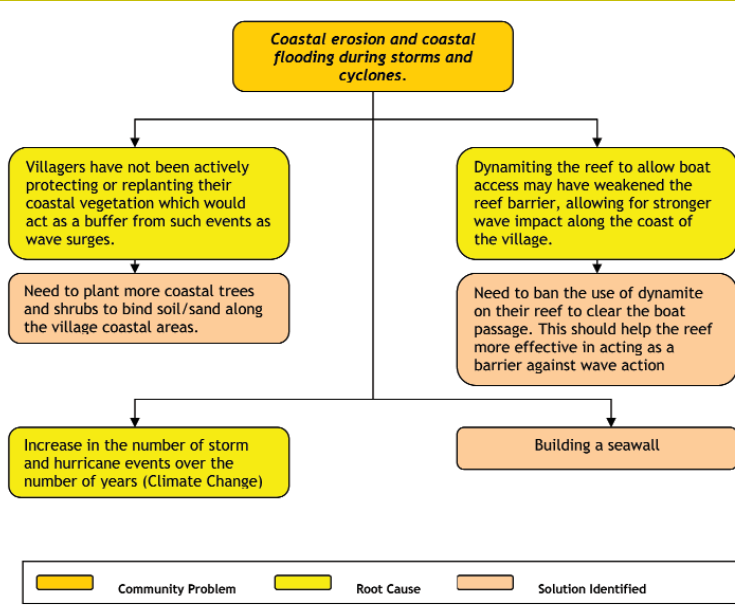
Coastal erosion and coastal flooding during storms and cyclones.

Villagers have not been actively protecting or replanting their coastal vegetation which would act as a buffer from such events as wave surges.

Need to plant more coastal trees and shrubs to bind soil/sand along the village coastal areas.

Dynamiting the reef to allow boat access may have weakened the reef barrier, allowing for stronger wave impact along the coast of the village.

Need to ban the use of dynamite on their reef to clear the boat passage. This should help the reef more effective in acting as a barrier against wave action

Increase in the number of storm and hurricane events over the number of years (Climate Change)

Building a seawall

Community Problem

Root Cause

Solution Identified